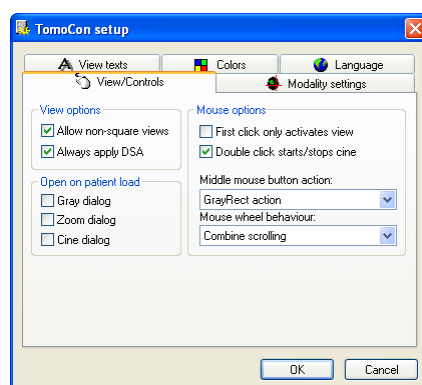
TomoCon setup

View texts
Colors
Language
View/Controls
Modality settings

View options
Allow non-square views
Always apply DSA

Open on patient load
Gray dialog
Zoom dialog
Cine dialog

Mouse options
First click only activates view
Double click starts/stops cine

Middle mouse button action:
GrayRect action

Mouse wheel behaviour:
Combine scrolling

OK
Cancel